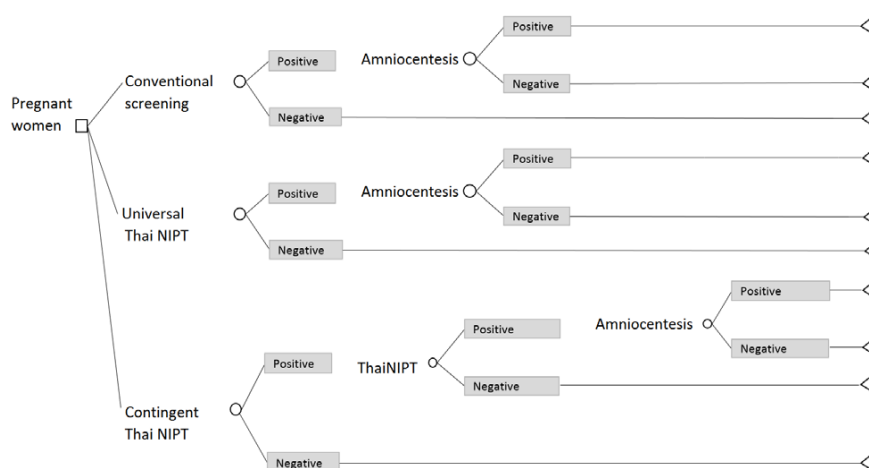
Pregnant women

Conventional screening

Positive

Amniocentesis

Positive

Negative

Negative

Universal Thai NIPT

Positive

Amniocentesis

Positive

Negative

Negative

Contingent Thai NIPT

Positive

ThaiNIPT

Positive

Amniocentesis

Positive

Negative

Negative

Negative